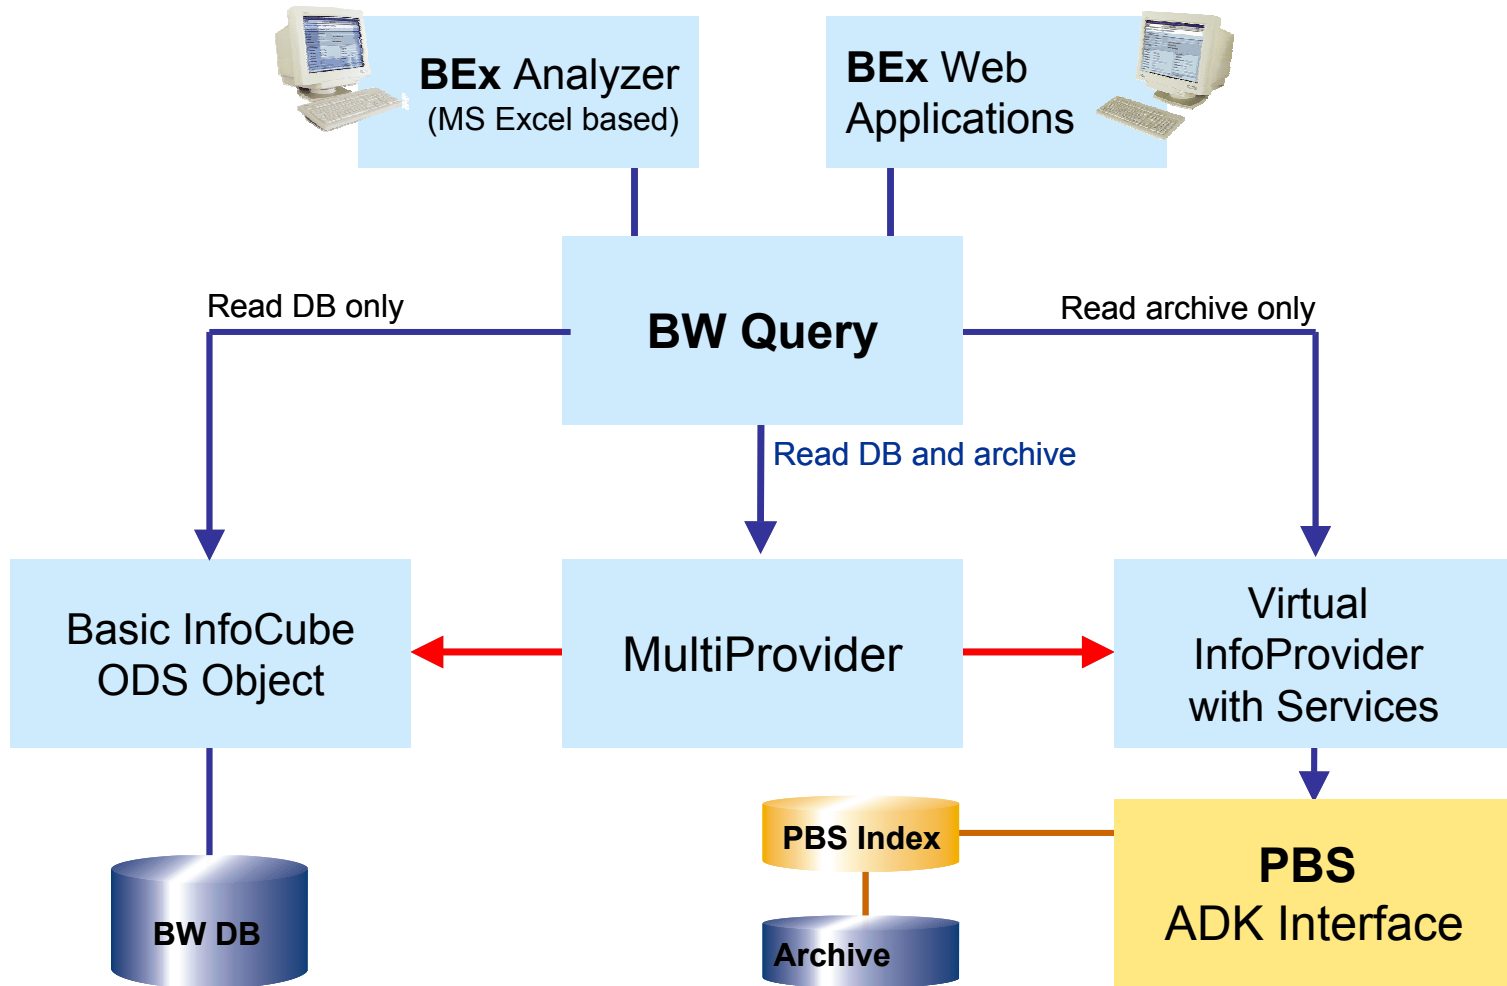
BEx Analyzer
(MS Excel based)

BEx Web Applications

Read DB only

BW Query

Read archive only

Read DB and archive

Basic InfoCube
ODS Object

MultiProvider

Virtual InfoProvider with Services

BW DB

PBS Index

Archive

PBS
ADK Interface